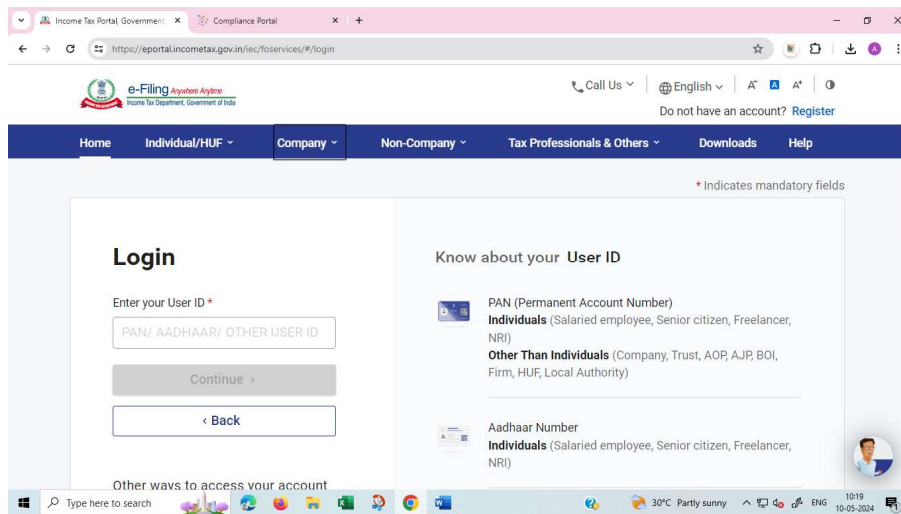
Income Tax Portal, Government ×
Compliance Portal ×
+

https://eportal.incometax.gov.in/iec/foservices/#/login

e-Filing Anywhere Anytime
Income Tax Department, Government of India

Call Us
English
A A A
Do not have an account? Register

Home
Individual/HUF
Company
Non-Company
Tax Professionals & Others
Downloads
Help

* Indicates mandatory fields

Login

Enter your User ID *

PAN/ AADHAAR/ OTHER USER ID

Continue ›

‹ Back

Other ways to access your account

Know about your User ID

PAN (Permanent Account Number)
**Individuals** (Salaried employee, Senior citizen, Freelancer, NRI)
**Other Than Individuals** (Company, Trust, AOP, AJP, BOI, Firm, HUF, Local Authority)

Aadhaar Number
**Individuals** (Salaried employee, Senior citizen, Freelancer, NRI)

Type here to search
30°C Partly sunny
ENG
10:19
10-05-2024